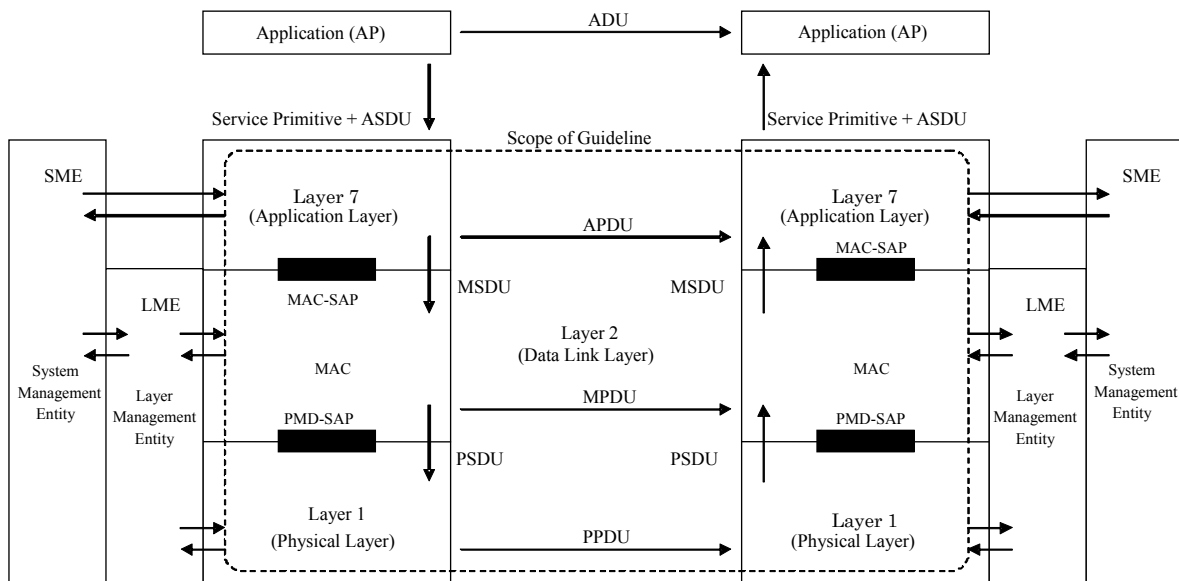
Application (AP)

ADU

Application (AP)

Service Primitive + ASDU

Service Primitive + ASDU

Scope of Guideline

SME

Layer 7
(Application Layer)

APDU

Layer 7
(Application Layer)

SME

MAC-SAP

MAC-SAP

MSDU

MSDU

LME

LME

Layer 2
(Data Link Layer)

System Management Entity

Layer Management Entity

MAC

MAC

Layer Management Entity

System Management Entity

PMD-SAP

MPDU

PMD-SAP

PSDU

PSDU

Layer 1
(Physical Layer)

PPDU

Layer 1
(Physical Layer)